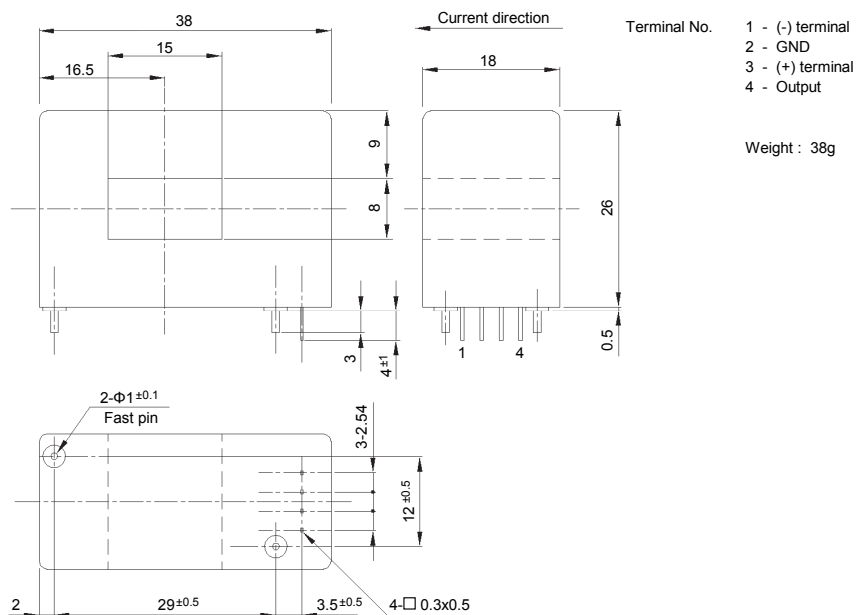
38

15

16.5

Current direction

18

Terminal No. 1 - (-) terminal
2 - GND
3 - (+) terminal
4 - Output

Weight : 38g

9

8

26

3

$4^{\pm1}$

1 4

0.5

2-Φ$1^{\pm0.1}$
Fast pin

3-2.54

$12^{\pm0.5}$

2

$29^{\pm0.5}$

$3.5^{\pm0.5}$

4-□ 0.3x0.5